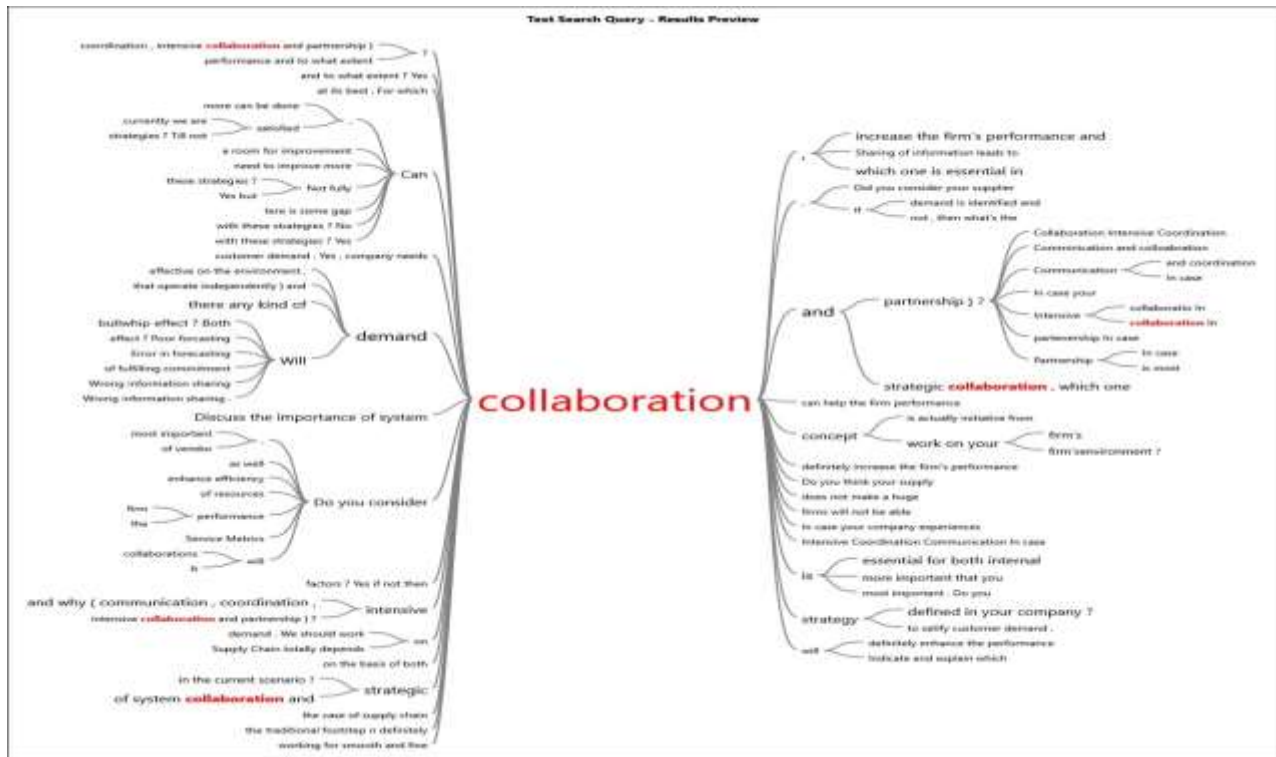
Text Search Query - Results Preview

coordination , intensive collaboration and partnership )
performance and to what extent
?
and to what extent ? Yes
at its best . For which
more can be done
currently we are
strategies ? Till not
satisfied
.
a room for improvement
need to improve more
these strategies ?
Yes but
Not fully
Can
tere is some gap
with these strategies ? No
with these strategies ? Yes
customer demand . Yes , company needs
effective on the environment ,
that operate independently ) and
there any kind of
bullwhip effect ? Both
effect ? Poor forcasting
Error in forecasting
of fulfilling commitment
Wrong information sharing
Wrong information sharing .
Will
demand
Discuss the importance of system
most important
of vendor
,
as well
enhance efficiency
of resources
firm
the
performance
Do you consider
Service Metrics
collaborations
is
will
factors ? Yes if not then
and why ( communication , coordination ,
intensive collaboration and partnership ) ?
intensive
demand . We should work
Supply Chain totally depends
on
on the basis of both
in the current scenario ?
of system collaboration and
strategic
the case of supply chain
the traditional foottrap n definitely
working for smooth and fine

collaboration

increase the firm's performance and
Sharing of information leads to
which one is essential in
,
Did you consider your supplier
.
if
demand is identified and
not , then what's the
Collaboration Intensive Coordination
Communication and collaboration
Communication
and coordination
In case
In case your
Intensive
collaboratio in
collaboration in
partnership In case
Partnership
In case
is most
and
partnership ) ?
strategic collaboration , which one
can help the firm performance
concept
is actually initiative from
work on your
firm's
firm senvironment ?
definitely increase the firm's performance
Do you think your supply
does not make a huge
firms will not be able
In case your company experiences
Intensive Coordination Communication In case
is
essential for both internal
more important that you
most important . Do you
strategy
defined in your company ?
to satify customer demand .
will
definitely enhance the performance
Indicate and explain which